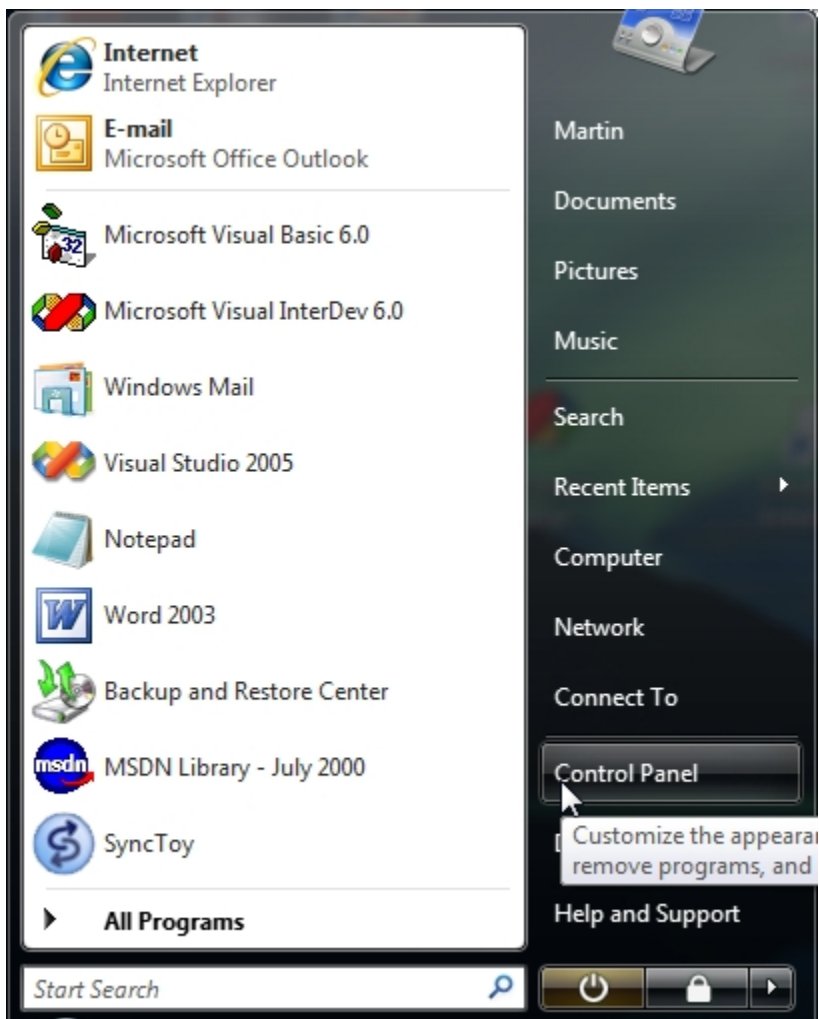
Internet
Internet Explorer

E-mail
Microsoft Office Outlook

Microsoft Visual Basic 6.0

Microsoft Visual InterDev 6.0

Windows Mail

Visual Studio 2005

Notepad

Word 2003

Backup and Restore Center

msdn

MSDN Library - July 2000

SyncToy

All Programs

Start Search

Martin

Documents

Pictures

Music

Search

Recent Items

Computer

Network

Connect To

Control Panel

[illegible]

Customize the appearar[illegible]
remove programs, and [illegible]

Help and Support